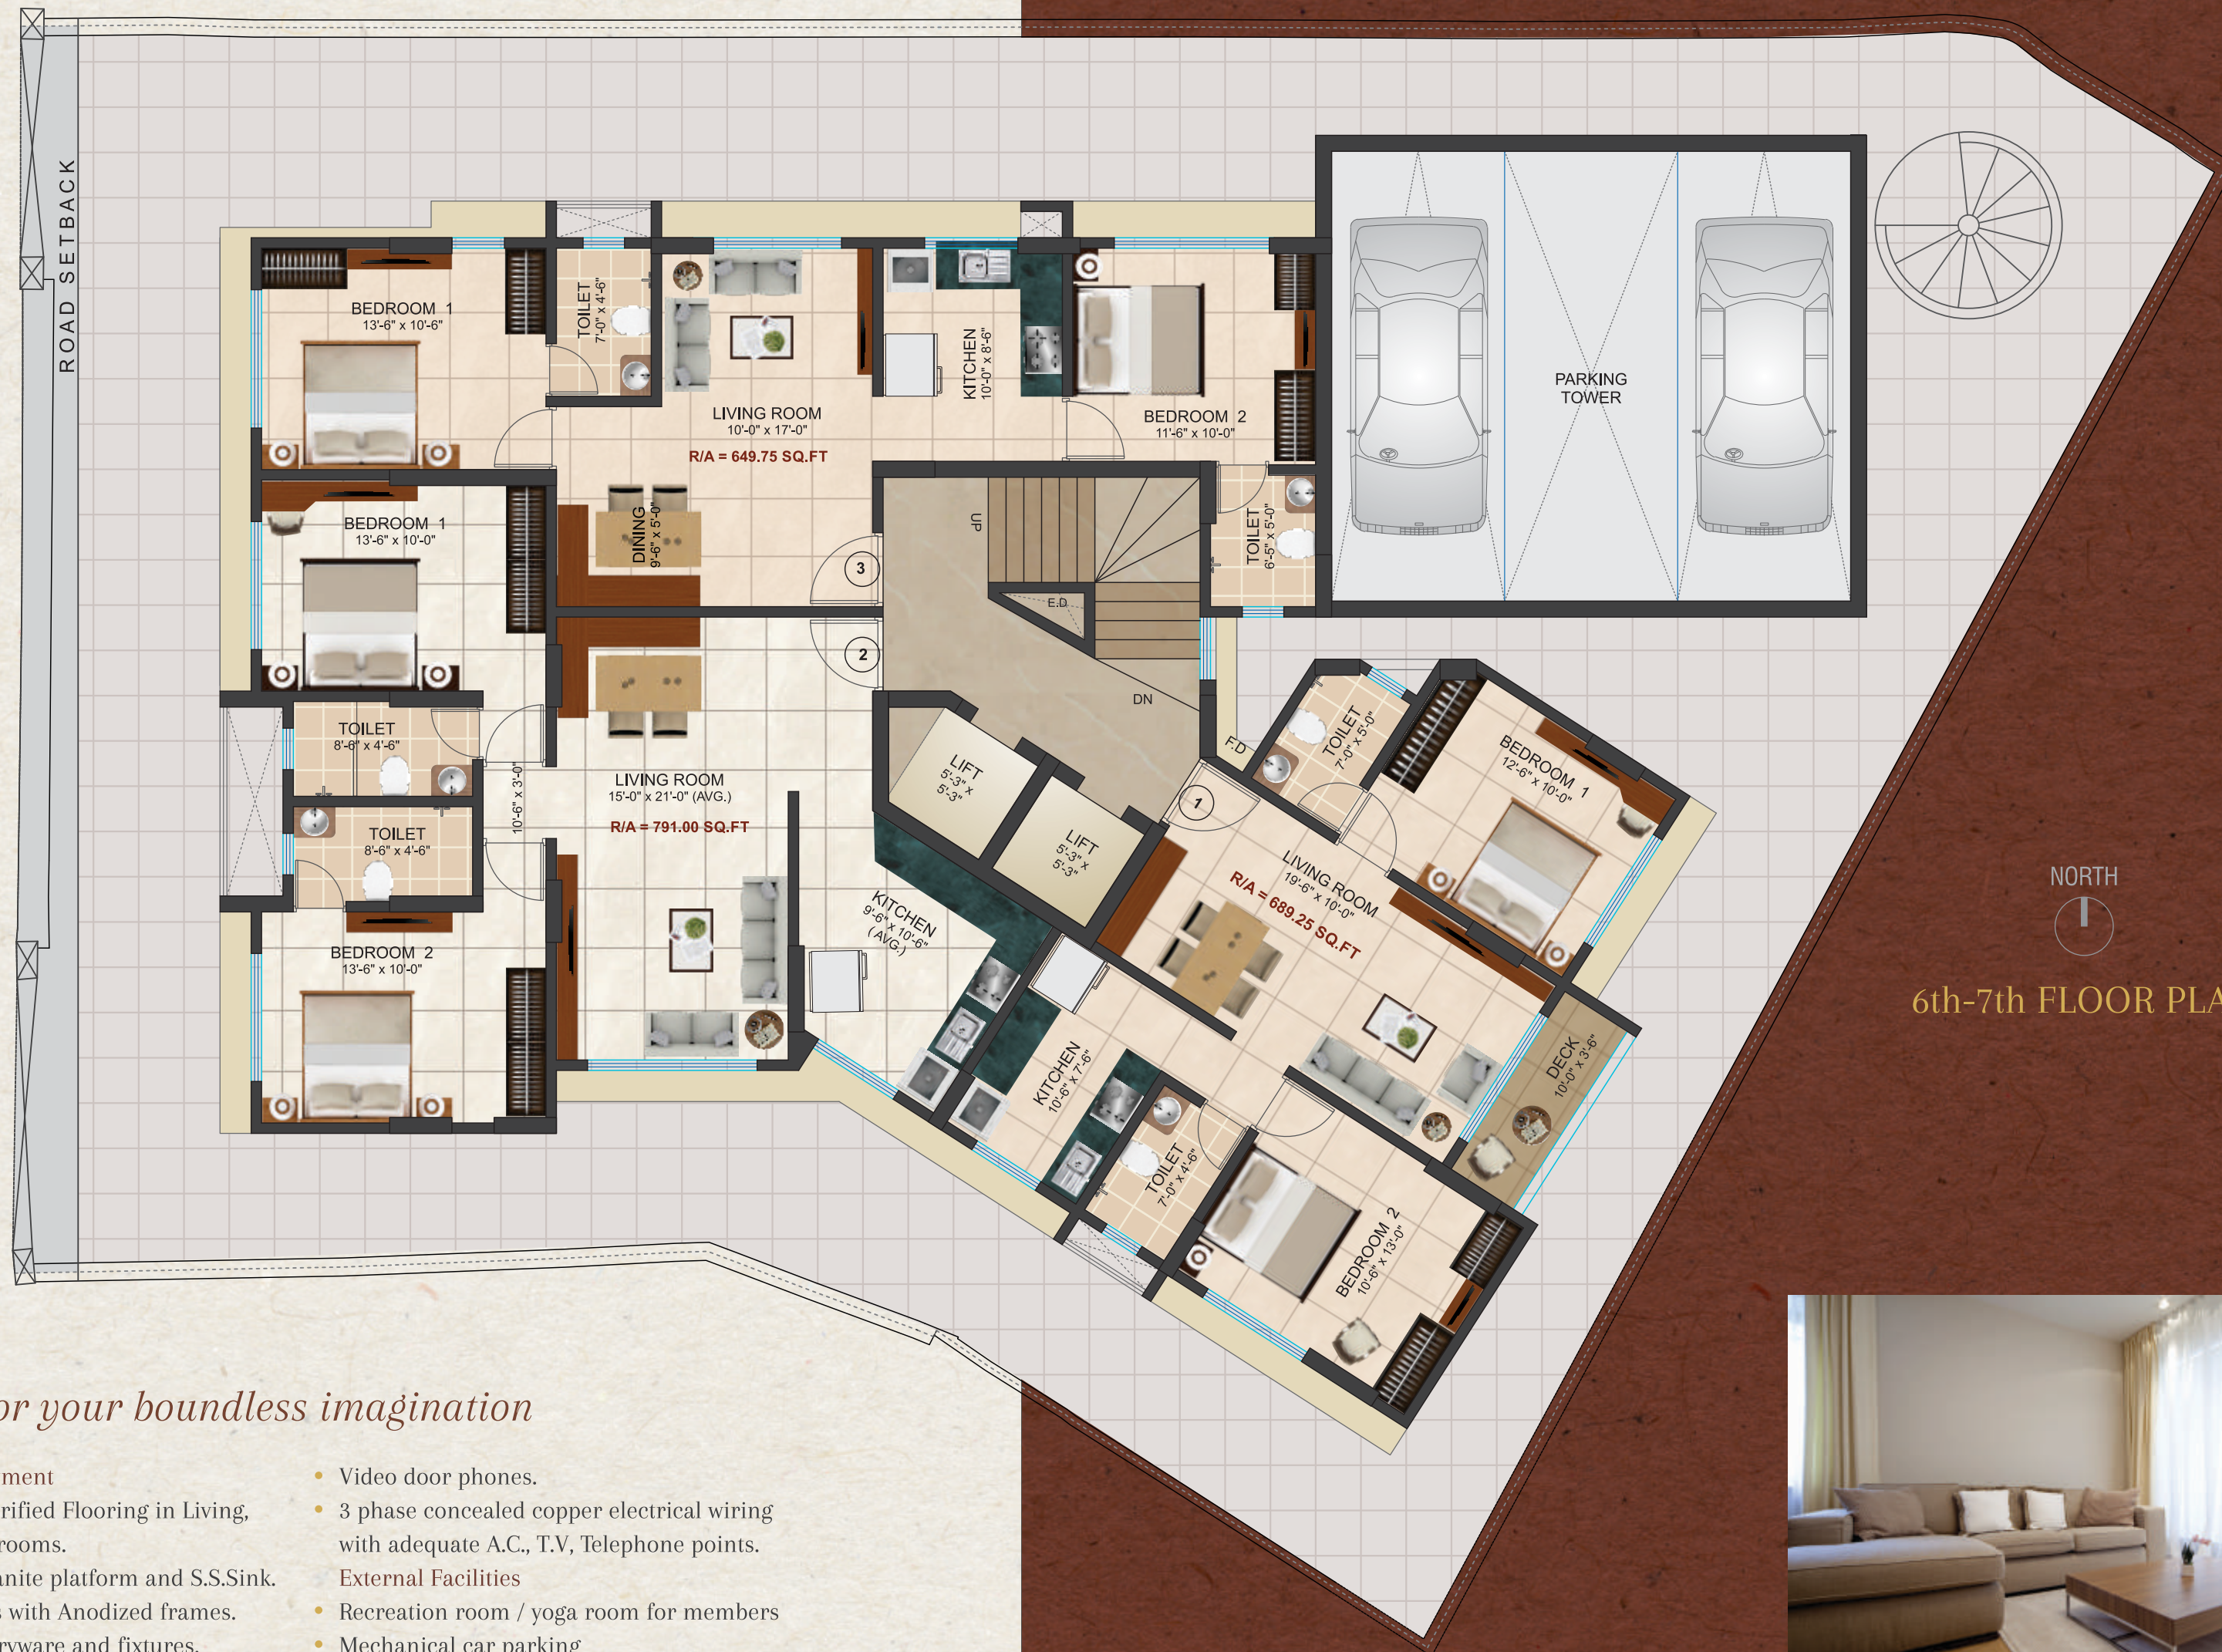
ROAD SETBACK

BEDROOM 1
13'-6" x 10'-6"

TOILET
7'-0" x 4'-6"

LIVING ROOM
10'-0" x 17'-0"
R/A = 649.75 SQ.FT

KITCHEN
10'-0" x 8'-6"

BEDROOM 2
11'-6" x 10'-0"

PARKING
TOWER

BEDROOM 1
13'-6" x 10'-0"

DINING
9'-6" x 5'-0"

UP

E.D

TOILET
6'-5" x 5'-0"

3

2

DN

TOILET
8'-6" x 4'-6"

TOILET
8'-6" x 4'-6"

10'-6" x 3'-0"

LIVING ROOM
15'-0" x 21'-0" (AVG.)
R/A = 791.00 SQ.FT

LIFT
5'-3" x
5'-3"

LIFT
5'-3" x
5'-3"

F.D

1

TOILET
7'-0" x 5'-0"

BEDROOM 1
12'-6" x 10'-0"

LIVING ROOM
19'-6" x 10'-0"
R/A = 689.25 SQ.FT

NORTH

BEDROOM 2
13'-6" x 10'-0"

KITCHEN
9'-6" x 10'-6"
(AVG.)

KITCHEN
10'-6" x 7'-6"

TOILET
7'-0" x 4'-6"

DECK
10'-0" x 3'-6"

BEDROOM 2
10'-6" x 13'-0"

6th-7th FLOOR PLA

or your boundless imagination

ment
rified Flooring in Living,
rooms.
anite platform and S.S.Sink.
s with Anodized frames.
ware and fixtures.

• Video door phones.
• 3 phase concealed copper electrical wiring with adequate A.C., T.V, Telephone points.
External Facilities
• Recreation room / yoga room for members
• Mechanical car parking